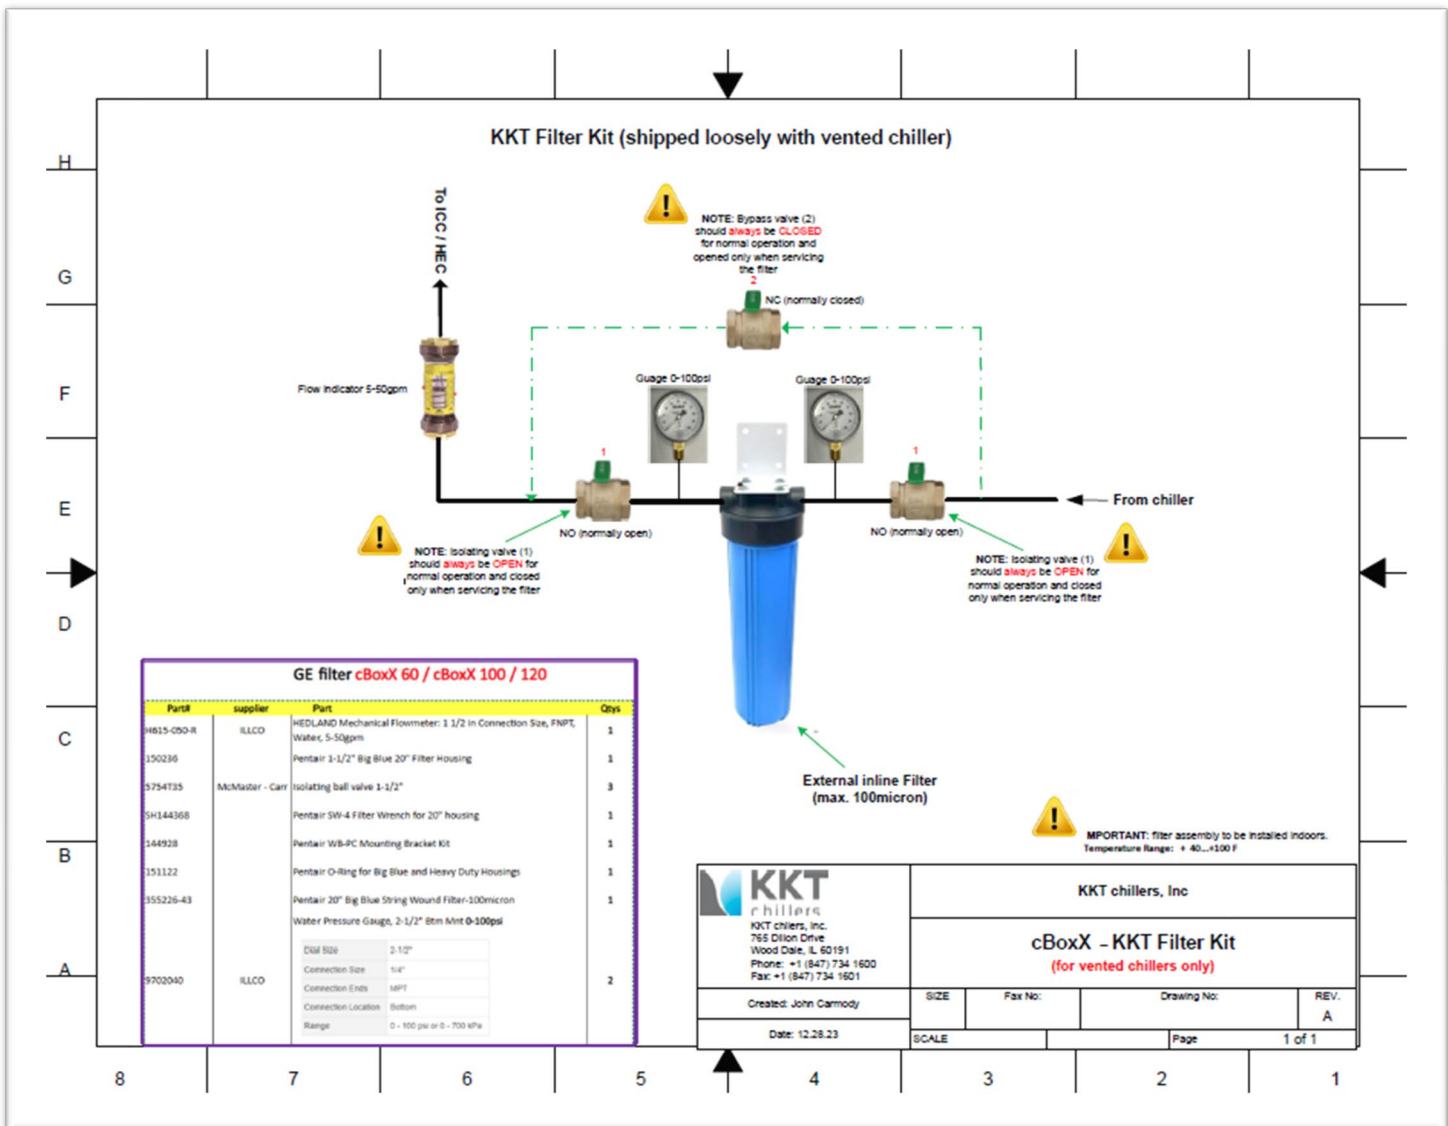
H

G

F

E

D

C

B

A

KKT Filter Kit (shipped loosely with vented chiller)

To ICC / HEC

NOTE: Bypass valve (2) should always be CLOSED for normal operation and opened only when servicing the filter

2

NC (normally closed)

Flow indicator 5-50gpm

Guage 0-100psi

Guage 0-100psi

1

1

From chiller

NO (normally open)

NO (normally open)

NOTE: Isolating valve (1) should always be OPEN for normal operation and closed only when servicing the filter

NOTE: Isolating valve (1) should always be OPEN for normal operation and closed only when servicing the filter

GE filter cBoxX 60 / cBoxX 100 / 120

| Part# | supplier | Part | Qtys |
|---|---|---|---|
| H615-050-R | ILLCO | HEDLAND Mechanical Flowmeter: 1 1/2 in Connection Size, FNPT, Water, 5-50gpm | 1 |
| 150236 | | Pentair 1-1/2" Big Blue 20" Filter Housing | 1 |
| 5754T35 | McMaster - Carr | Isolating ball valve 1-1/2" | 3 |
| SH144368 | | Pentair SW-4 Filter Wrench for 20" housing | 1 |
| 144928 | | Pentair WB-PC Mounting Bracket Kit | 1 |
| 151122 | | Pentair O-Ring for Big Blue and Heavy Duty Housings | 1 |
| 355226-43 | | Pentair 20" Big Blue String Wound Filter-100micron | 1 |
| 9702040 | ILLCO | Water Pressure Gauge, 2-1/2" Btm Mnt 0-100psi<br>Dial Size 2-1/2"<br>Connection Size 1/4"<br>Connection Ends MPT<br>Connection Location Bottom<br>Range 0 - 100 psi or 0 - 700 kPa | 2 |

External inline Filter (max. 100micron)

MPORTANT: filter assembly to be installed indoors.
Temperature Range: + 40...+100 F

KKT chillers
KKT chillers, Inc.
765 Dillon Drive
Wood Dale, IL 60191
Phone: +1 (847) 734 1600
Fax: +1 (847) 734 1601

KKT chillers, Inc

cBoxX - KKT Filter Kit
(for vented chillers only)

Created: John Carmody
Date: 12.28.23

SIZE
Fax No:
Drawing No:
REV.
A
SCALE
Page
1 of 1

8 7 6 5 4 3 2 1